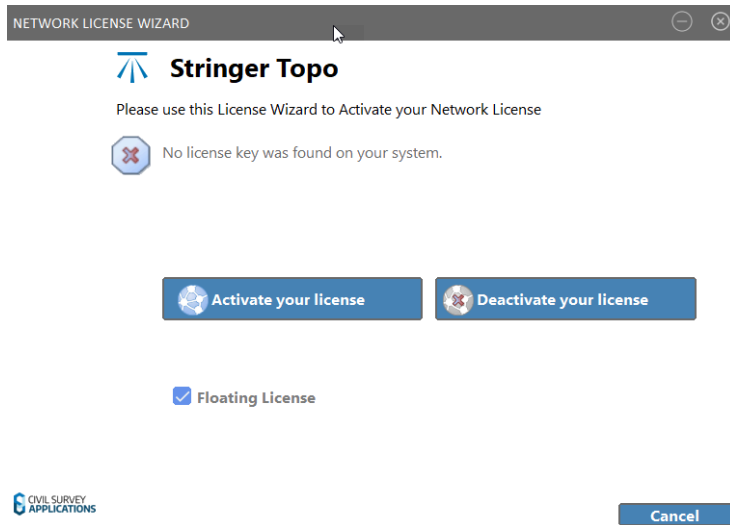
NETWORK LICENSE WIZARD

Stringer Topo

Please use this License Wizard to Activate your Network License

No license key was found on your system.

Activate your license

Deactivate your license

Floating License

CIVIL SURVEY APPLICATIONS

Cancel